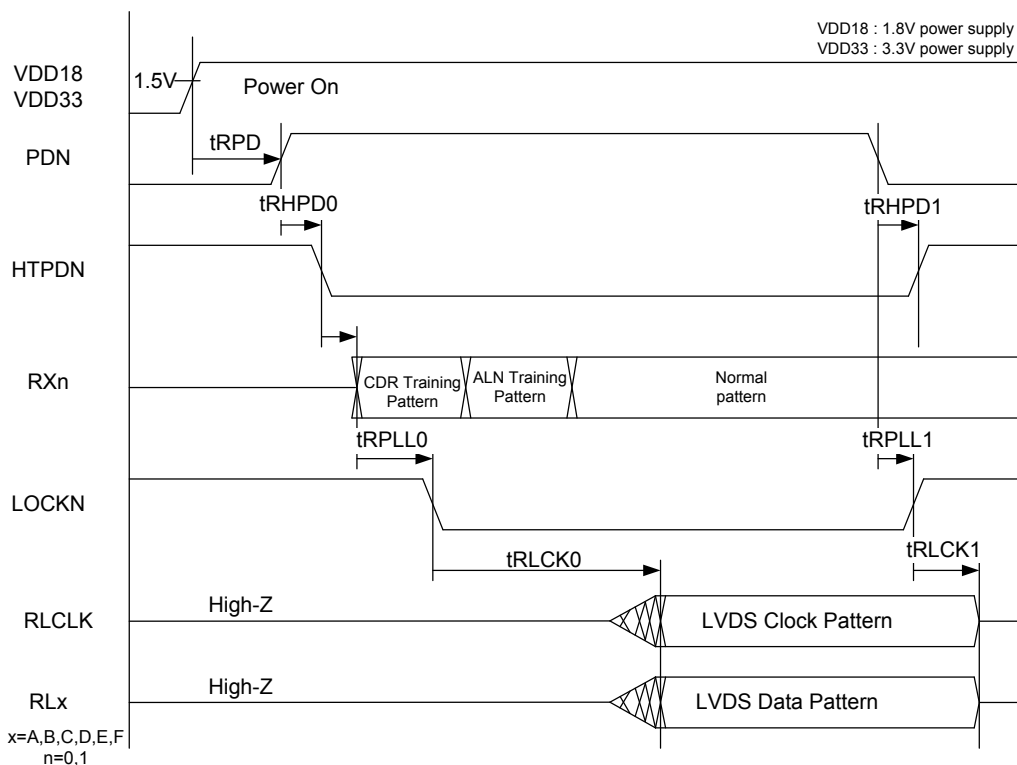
VDD18 : 1.8V power supply
VDD33 : 3.3V power supply

VDD18
VDD33

1.5V

Power On

PDN

tRPD

tRHPD0

tRHPD1

HTPDN

RXn

CDR Training Pattern

ALN Training Pattern

Normal pattern

tRPLL0

tRPLL1

LOCKN

tRLCK0

tRLCK1

RLCLK

High-Z

LVDS Clock Pattern

RLx

High-Z

LVDS Data Pattern

x=A,B,C,D,E,F
n=0,1